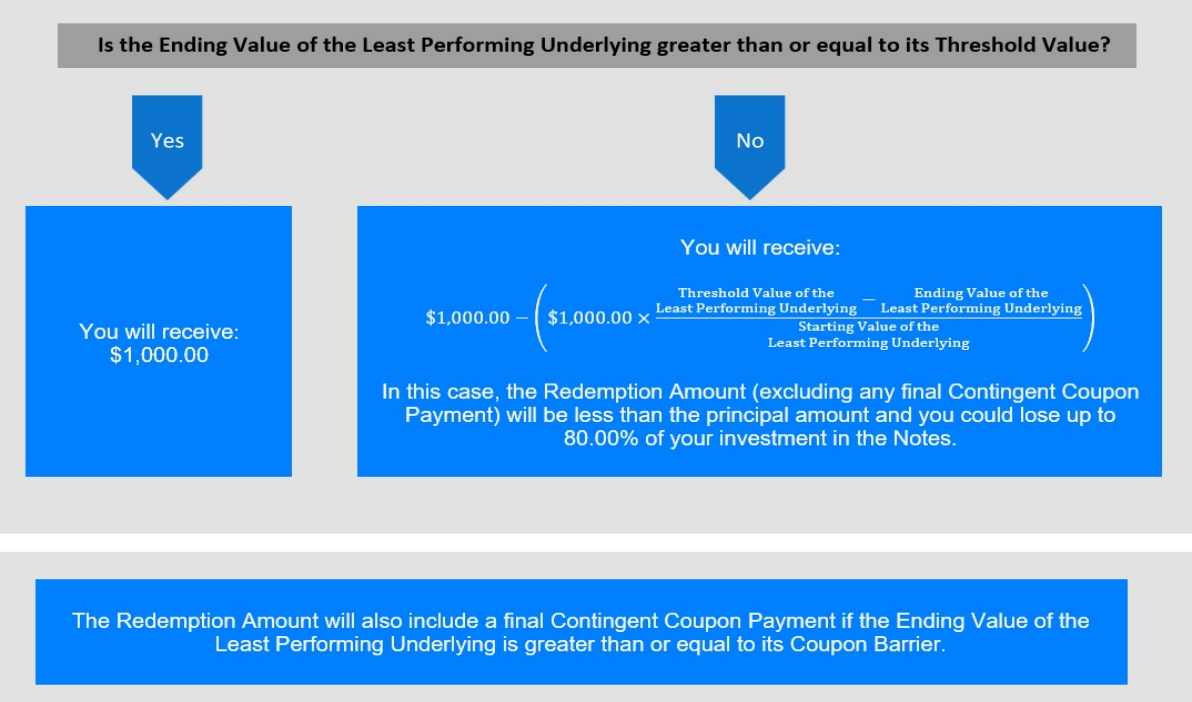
Is the Ending Value of the Least Performing Underlying greater than or equal to its Threshold Value?

Yes

No

You will receive:
$1,000.00

You will receive:

$\$1,000.00 - \left(\$1,000.00 \times \frac{\text{Threshold Value of the Least Performing Underlying} - \text{Ending Value of the Least Performing Underlying}}{\text{Starting Value of the Least Performing Underlying}}\right)$

In this case, the Redemption Amount (excluding any final Contingent Coupon Payment) will be less than the principal amount and you could lose up to 80.00% of your investment in the Notes.

The Redemption Amount will also include a final Contingent Coupon Payment if the Ending Value of the Least Performing Underlying is greater than or equal to its Coupon Barrier.